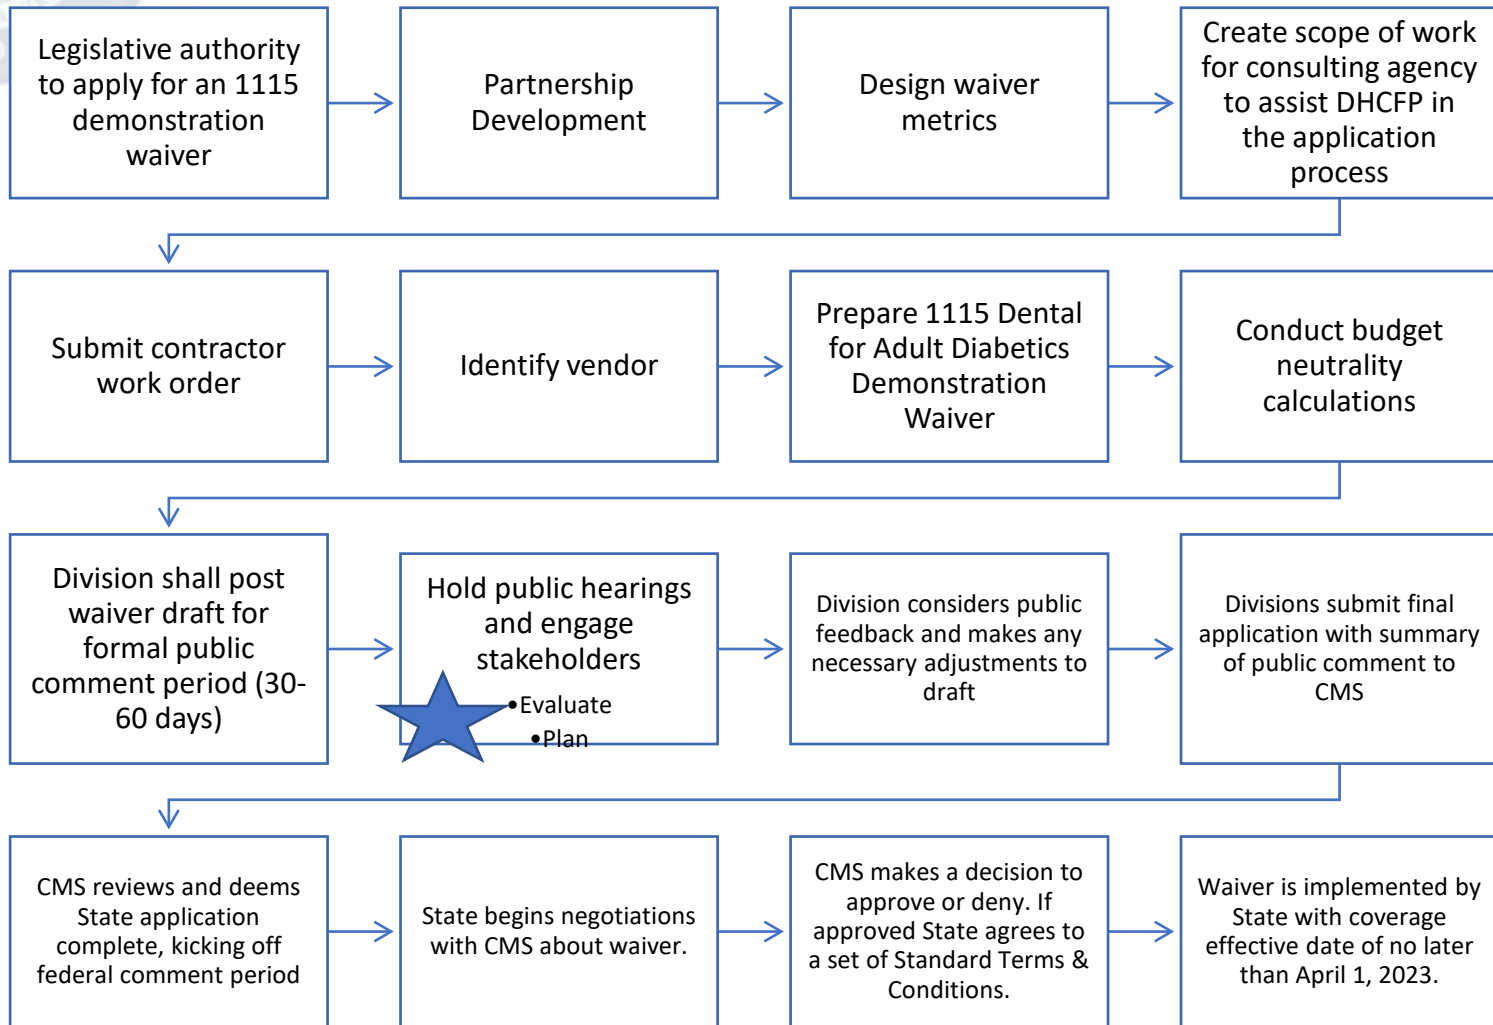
Legislative authority to apply for an 1115 demonstration waiver

Partnership Development

Design waiver metrics

Create scope of work for consulting agency to assist DHCFP in the application process

Submit contractor work order

Identify vendor

Prepare 1115 Dental for Adult Diabetics Demonstration Waiver

Conduct budget neutrality calculations

Division shall post waiver draft for formal public comment period (30-60 days)

Hold public hearings and engage stakeholders

•Evaluate
•Plan

Division considers public feedback and makes any necessary adjustments to draft

Divisions submit final application with summary of public comment to CMS

CMS reviews and deems State application complete, kicking off federal comment period

State begins negotiations with CMS about waiver.

CMS makes a decision to approve or deny. If approved State agrees to a set of Standard Terms & Conditions.

Waiver is implemented by State with coverage effective date of no later than April 1, 2023.